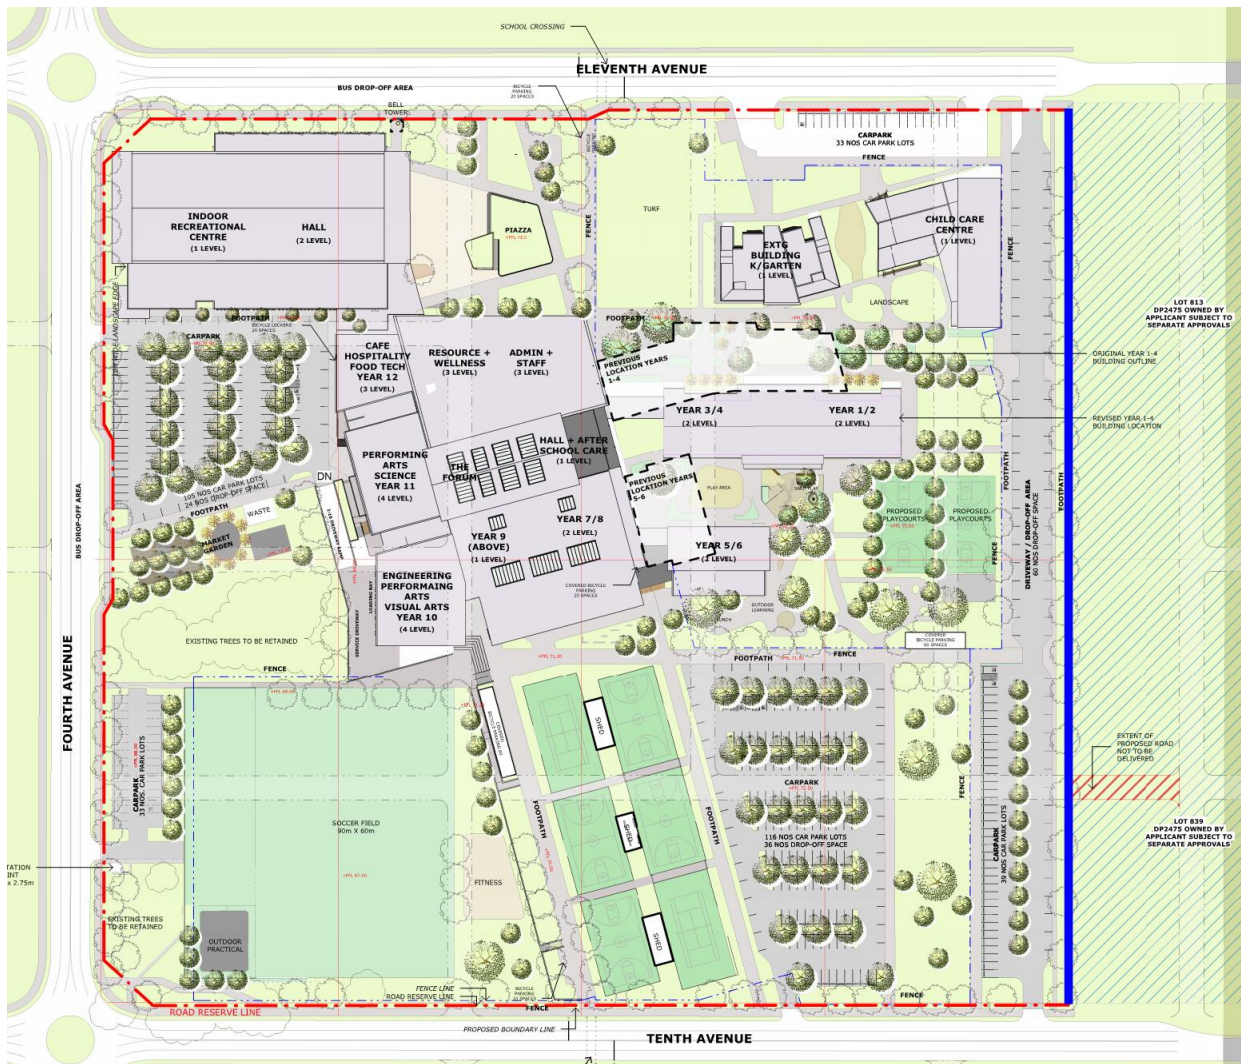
SCHOOL CROSSING

ELEVENTH AVENUE

BUS DROP-OFF AREA

BICYCLE PARKING 20 SPACES

BELL TOWER

CARPARK
33 NOS CAR PARK LOTS

FENCE

INDOOR RECREATIONAL CENTRE (1 LEVEL)

HALL (2 LEVEL)

PIAZZA

FENCE

TURF

EXTG BUILDING K/GARTEN (1 LEVEL)

CHILD CARE CENTRE (1 LEVEL)

FENCE

LANDSCAPE

LOT 813
DP2475 OWNED BY APPLICANT SUBJECT TO SEPARATE APPROVALS

FOOTPATH

BICYCLE LOCKERS

CARPARK

CAFE HOSPITALITY FOOD TECH YEAR 12 (3 LEVEL)

RESOURCE + WELLNESS (3 LEVEL)

ADMIN + STAFF (3 LEVEL)

FOOTPATH

PREVIOUS LOCATION YEARS 1-4

ORIGINAL YEAR 1-4 BUILDING OUTLINE

YEAR 3/4 (2 LEVEL)

YEAR 1/2 (2 LEVEL)

REVISED YEAR 1-4 BUILDING LOCATION

PERFORMING ARTS SCIENCE YEAR 11 (4 LEVEL)

THE FORUM

HALL + AFTER SCHOOL CARE (1 LEVEL)

PREVIOUS LOCATION YEARS 5-6

PLAY AREA

105 NOS CAR PARK LOTS
24 NOS DROP-OFF SPACE

DN

FOOTPATH

WASTE

MARKET GARDEN

YEAR 9 (ABOVE) (1 LEVEL)

YEAR 7/8 (2 LEVEL)

YEAR 5/6 (2 LEVEL)

PROPOSED PLAYCOURTS

PROPOSED PLAYCOURTS

FOOTPATH

DRIVEWAY / DROP-OFF AREA
60 NOS DROP-OFF SPACE

FOOTPATH

BUS DROP-OFF AREA

ENGINEERING PERFORMING ARTS VISUAL ARTS YEAR 10 (4 LEVEL)

COVERED BICYCLE PARKING 20 SPACES

LOADING BAY

SERVICE DRIVEWAY

OUTDOOR LEARNING

FENCE

COVERED BICYCLE PARKING 60 SPACES

EXISTING TREES TO BE RETAINED

FENCE

FOOTPATH

FENCE

FOURTH AVENUE

CARPARK
33 NOS CAR PARK LOTS

SHED

SHED

SHED

FOOTPATH

FOOTPATH

CARPARK
116 NOS CAR PARK LOTS
36 NOS DROP-OFF SPACE

FENCE

CARPARK
39 NOS CAR PARK LOTS

EXTENT OF PROPOSED ROAD NOT TO BE DELIVERED

SOCCER FIELD
90m X 60m

LOT 839
DP2475 OWNED BY APPLICANT SUBJECT TO SEPARATE APPROVALS

TATION
INT
x 2.75m

FITNESS

EXISTING TREES TO BE RETAINED

OUTDOOR PRACTICAL

FENCE LINE

ROAD RESERVE LINE

BICYCLE PARKING 20 SPACES

FENCE

FENCE

ROAD RESERVE LINE

PROPOSED BOUNDARY LINE

TENTH AVENUE